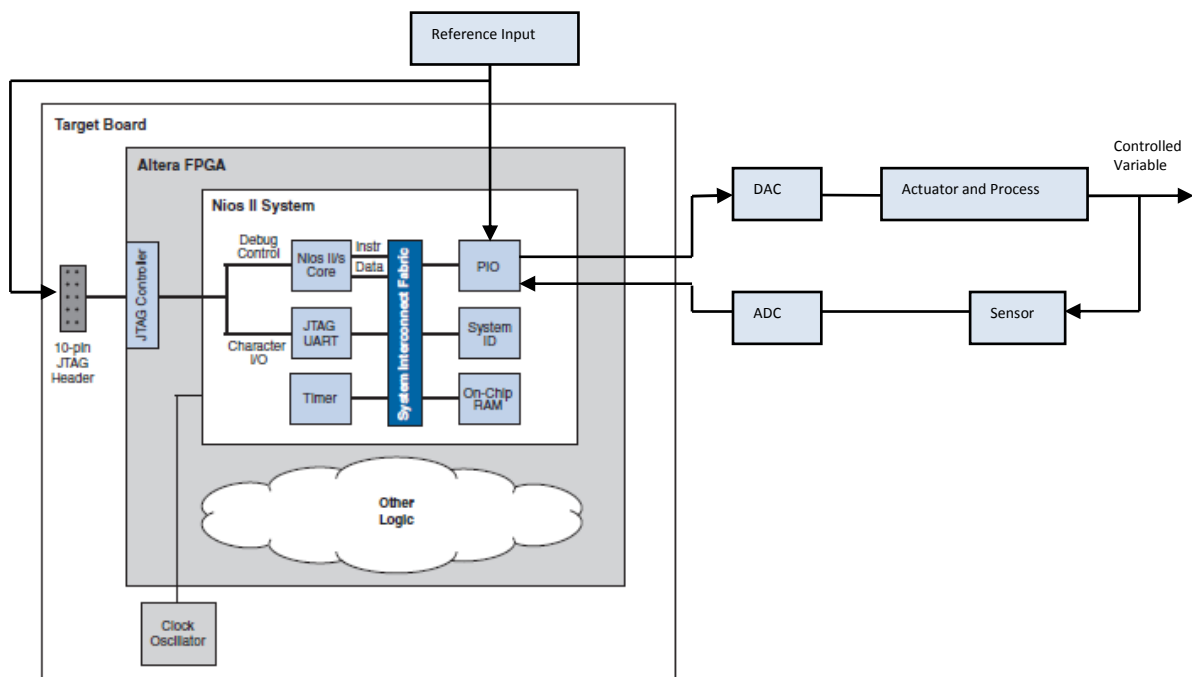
Reference Input

Target Board

Altera FPGA

Nios II System

Debug Control

Nios II/s Core

Instr

Data

System Interconnect Fabric

PIO

JTAG Controller

10-pin JTAG Header

Character I/O

JTAG UART

System ID

Timer

On-Chip RAM

Other Logic

Clock Oscillator

DAC

Actuator and Process

Controlled Variable

ADC

Sensor